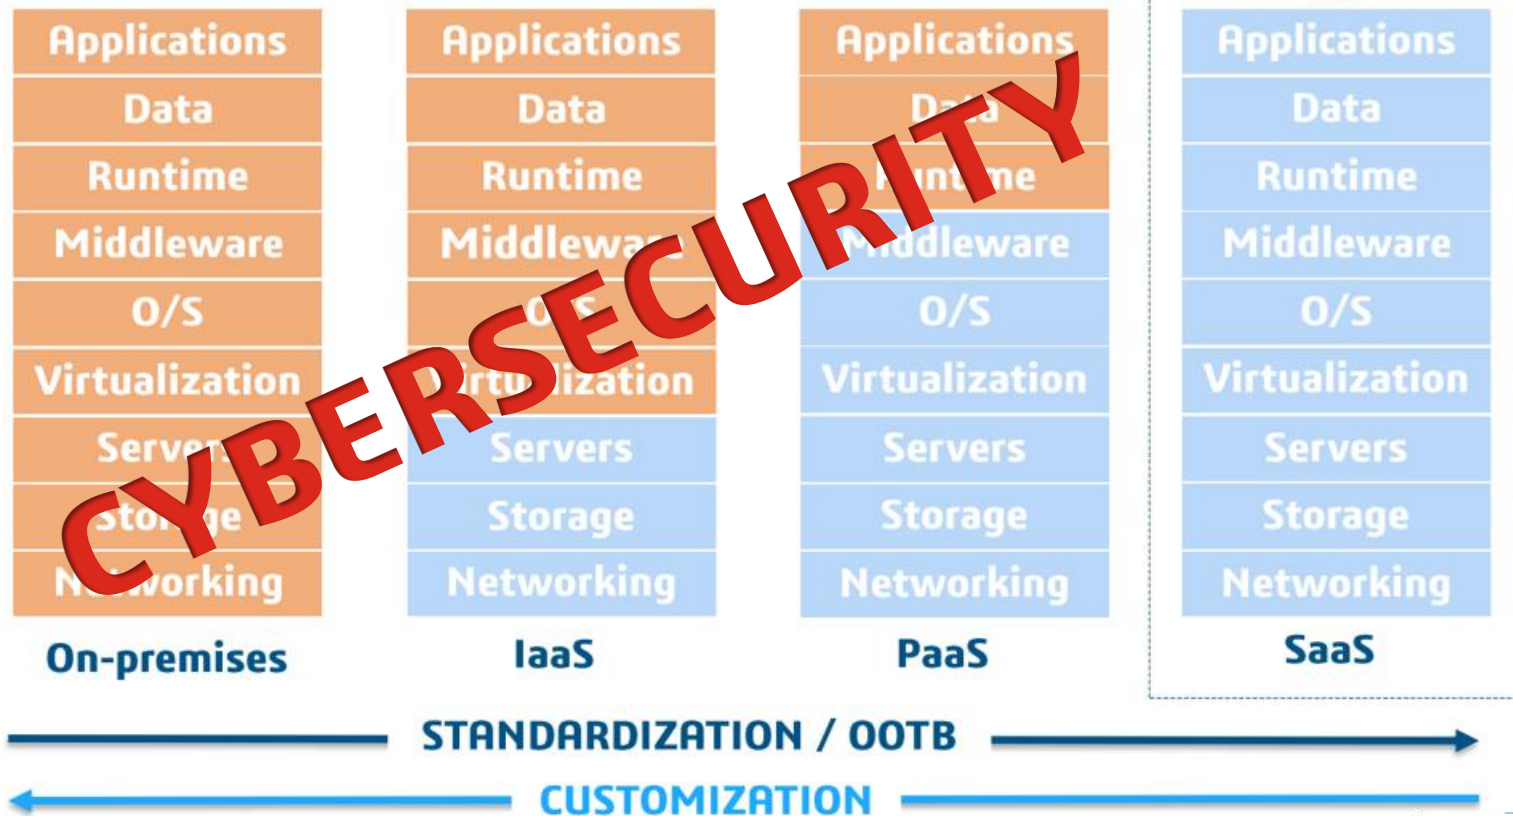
Applications
Data
Runtime
Middleware
O/S
Virtualization
Servers
Storage
Networking
On-premises

Applications
Data
Runtime
Middleware
O/S
Virtualization
Servers
Storage
Networking
IaaS

Applications
Data
Runtime
Middleware
O/S
Virtualization
Servers
Storage
Networking
PaaS

Applications
Data
Runtime
Middleware
O/S
Virtualization
Servers
Storage
Networking
SaaS

CYBERSECURITY

STANDARDIZATION / OOTB

CUSTOMIZATION